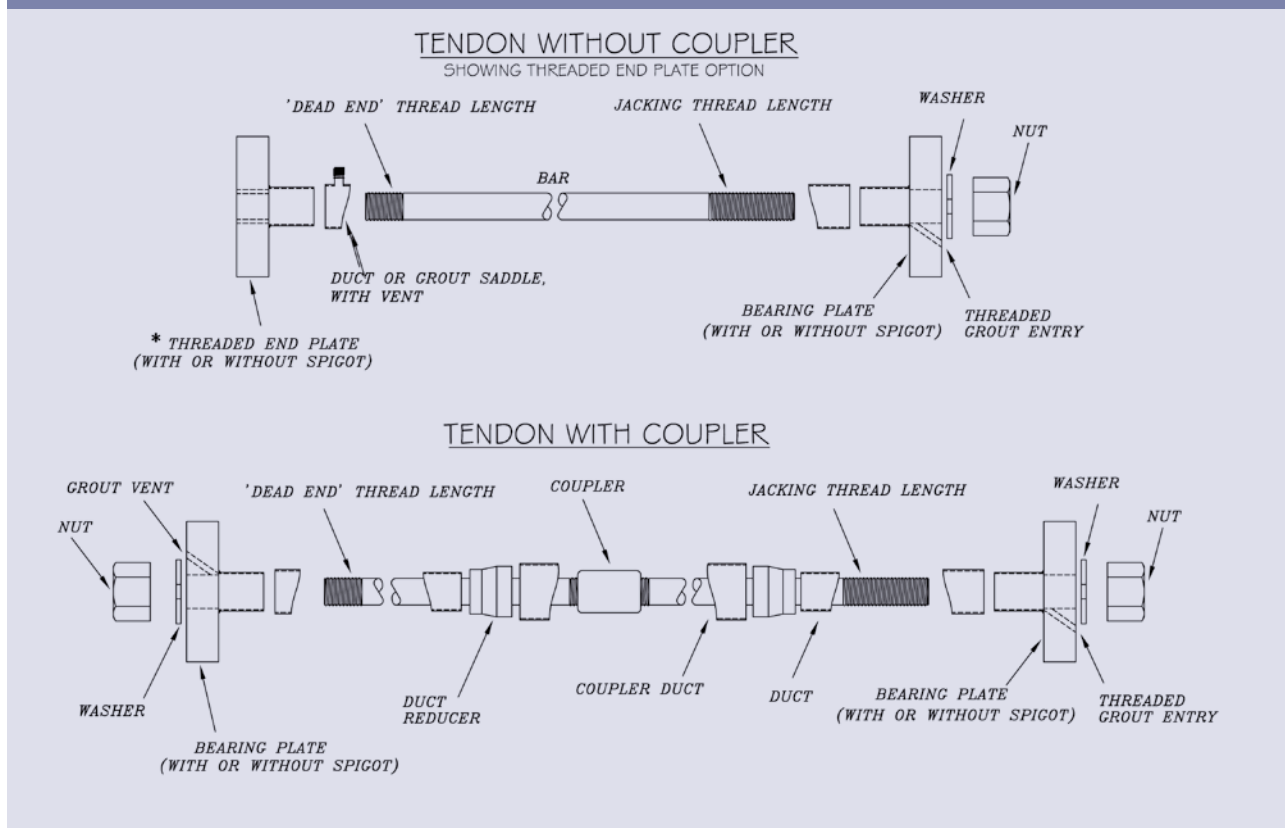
TENDON WITHOUT COUPLER
SHOWING THREADED END PLATE OPTION

'DEAD END' THREAD LENGTH

JACKING THREAD LENGTH

WASHER

NUT

BAR

DUCT OR GROUT SADDLE, WITH VENT

BEARING PLATE (WITH OR WITHOUT SPIGOT)

THREADED GROUT ENTRY

* THREADED END PLATE (WITH OR WITHOUT SPIGOT)

TENDON WITH COUPLER

GROUT VENT

'DEAD END' THREAD LENGTH

COUPLER

JACKING THREAD LENGTH

WASHER

NUT

NUT

WASHER

DUCT REDUCER

COUPLER DUCT

DUCT

BEARING PLATE (WITH OR WITHOUT SPIGOT)

THREADED GROUT ENTRY

BEARING PLATE (WITH OR WITHOUT SPIGOT)